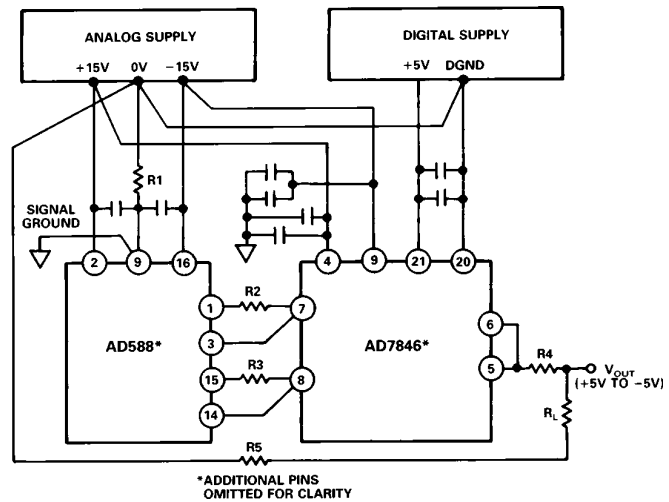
ANALOG SUPPLY

+15V 0V −15V

DIGITAL SUPPLY

+5V DGND

R1

SIGNAL GROUND

2 9 16

4 9 21 20

1 R2 7

3

AD588*

AD7846*

15 R3 8

14

6

5

R4

$V_{OUT}$ (+5V TO −5V)

$R_L$

R5

*ADDITIONAL PINS OMITTED FOR CLARITY